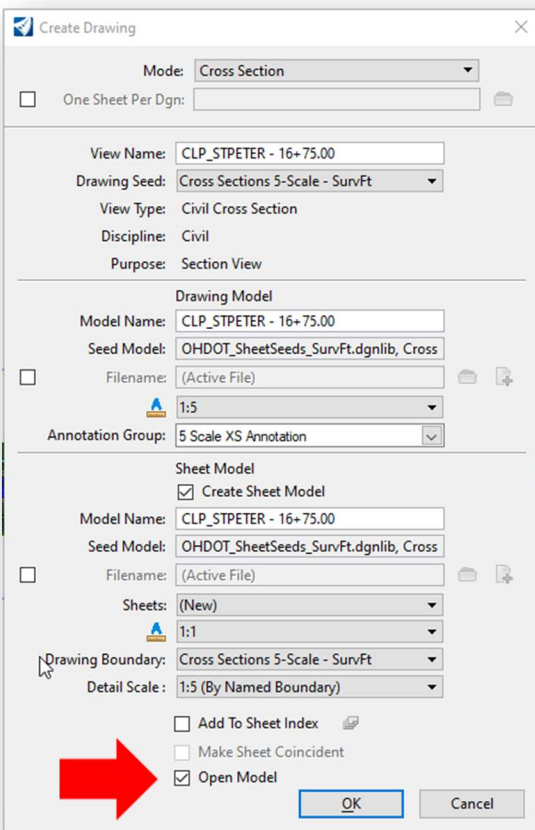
Create Drawing

Mode: Cross Section

One Sheet Per Dgn:

View Name: CLP_STPETER - 16+75.00

Drawing Seed: Cross Sections 5-Scale - SurvFt

View Type: Civil Cross Section

Discipline: Civil

Purpose: Section View

Drawing Model

Model Name: CLP_STPETER - 16+75.00

Seed Model: OHDOT_SheetSeeds_SurvFt.dgnlib, Cross

Filename: (Active File)

1:5

Annotation Group: 5 Scale XS Annotation

Sheet Model

Create Sheet Model

Model Name: CLP_STPETER - 16+75.00

Seed Model: OHDOT_SheetSeeds_SurvFt.dgnlib, Cross

Filename: (Active File)

Sheets: (New)

1:1

Drawing Boundary: Cross Sections 5-Scale - SurvFt

Detail Scale : 1:5 (By Named Boundary)

Add To Sheet Index

Make Sheet Coincident

Open Model

OK

Cancel